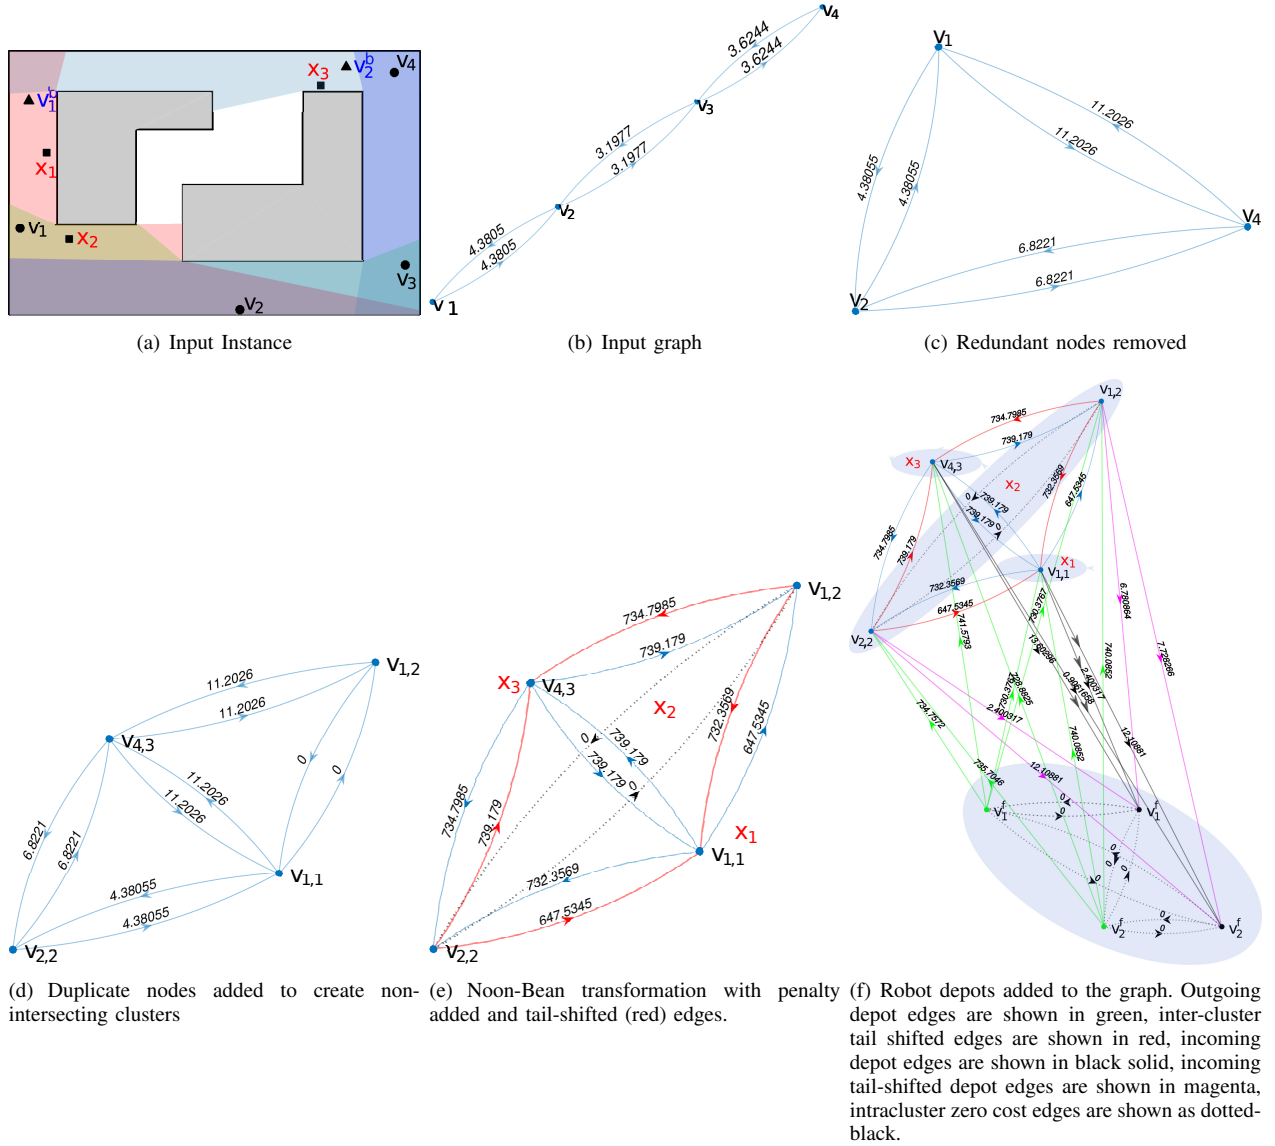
$x_3$ $v_2^b$ $v_4$
$v_1^b$
$x_1$
$v_1$ $x_2$
$v_3$
$v_2$

(a) Input Instance

$v_4$
3.6244
3.6244
$v_3$
3.1977
3.1977
$v_2$
4.3805
4.3805
$v_1$

(b) Input graph

$v_1$
11.2026
11.2026
4.38055
4.38055
$v_4$
6.8221
6.8221
$v_2$

(c) Redundant nodes removed

$v_{1,2}$
11.2026
11.2026
$v_{4,3}$
0
0
11.2026
11.2026
6.8221
6.8221
4.38055
4.38055
$v_{1,1}$
$v_{2,2}$

(d) Duplicate nodes added to create non-intersecting clusters

$v_{1,2}$
734.7985
739.179
$x_3$ $v_{4,3}$
$x_2$
732.3569
647.5345
0
739.179
739.179
0
734.7985
739.179
$x_1$
$v_{1,1}$
732.3569
647.5345
$v_{2,2}$

(e) Noon-Bean transformation with penalty added and tail-shifted (red) edges.

$v_{1,2}$
734.7985
739.179
$x_3$ $v_{4,3}$
$x_2$
732.3569
647.5345
0
739.179
739.179
0
734.7985
739.179
$x_1$
$v_{1,1}$
732.3569
647.5345
741.5793
6.780864
7.728266
$v_{2,2}$
740.0852
2.400317
0.904166
12.10881
734.7572
2.400317
740.0852
12.10881
795.7046
$v_1^f$
$v_1^f$
0
0
0
0
$v_2^f$
$v_2^f$

(f) Robot depots added to the graph. Outgoing depot edges are shown in green, inter-cluster tail shifted edges are shown in red, incoming depot edges are shown in black solid, incoming tail-shifted depot edges are shown in magenta, intracluster zero cost edges are shown as dotted-black.